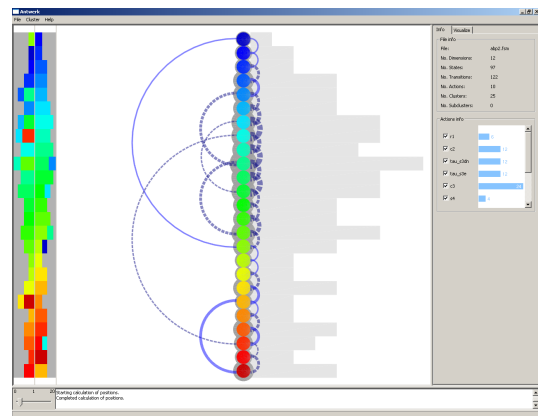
Antwerk
File Cluster Help

Info Visualize
File info
File: abp2.fsm
No. Dimensions: 12
No. States: 97
No. Transitions: 122
No. Actions: 10
No. Clusters: 25
No. Subclusters: 0

Actions info
r1 5
c2 14
tau_s3dn 13
tau_s3e 12
c3 36
s4 4

0 1 20
Starting calculation of positions.
Completed calculation of positions.